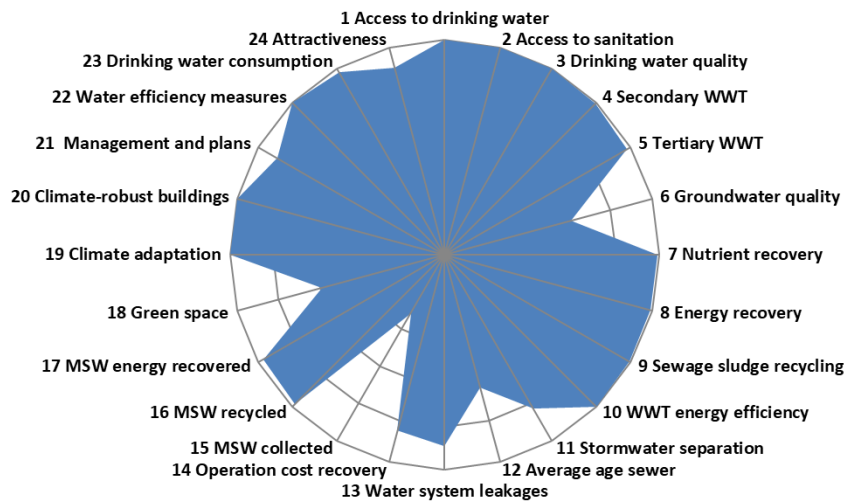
1 Access to drinking water
2 Access to sanitation
3 Drinking water quality
4 Secondary WWT
5 Tertiary WWT
6 Groundwater quality
7 Nutrient recovery
8 Energy recovery
9 Sewage sludge recycling
10 WWT energy efficiency
11 Stormwater separation
12 Average age sewer
13 Water system leakages
14 Operation cost recovery
15 MSW collected
16 MSW recycled
17 MSW energy recovered
18 Green space
19 Climate adaptation
20 Climate-robust buildings
21 Management and plans
22 Water efficiency measures
23 Drinking water consumption
24 Attractiveness